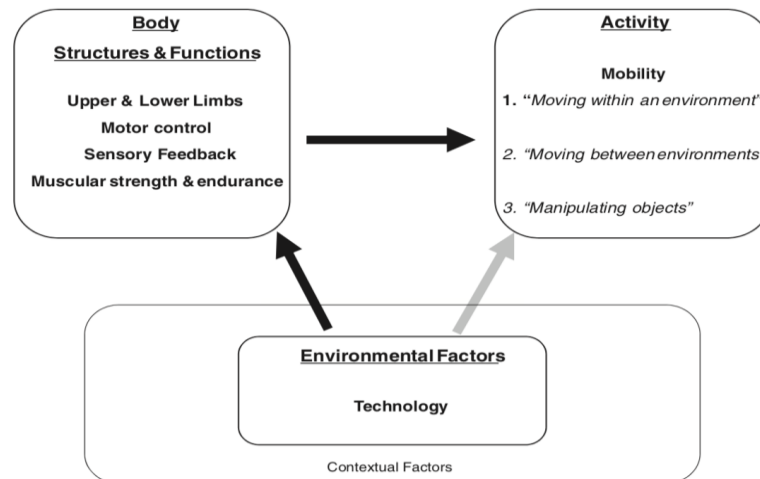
Body

Structures & Functions

Upper & Lower Limbs

Motor control

Sensory Feedback

Muscular strength & endurance

Activity

Mobility

1. "Moving within an environment'

2. "Moving between environments

3. "Manipulating objects"

Environmental Factors

Technology

Contextual Factors